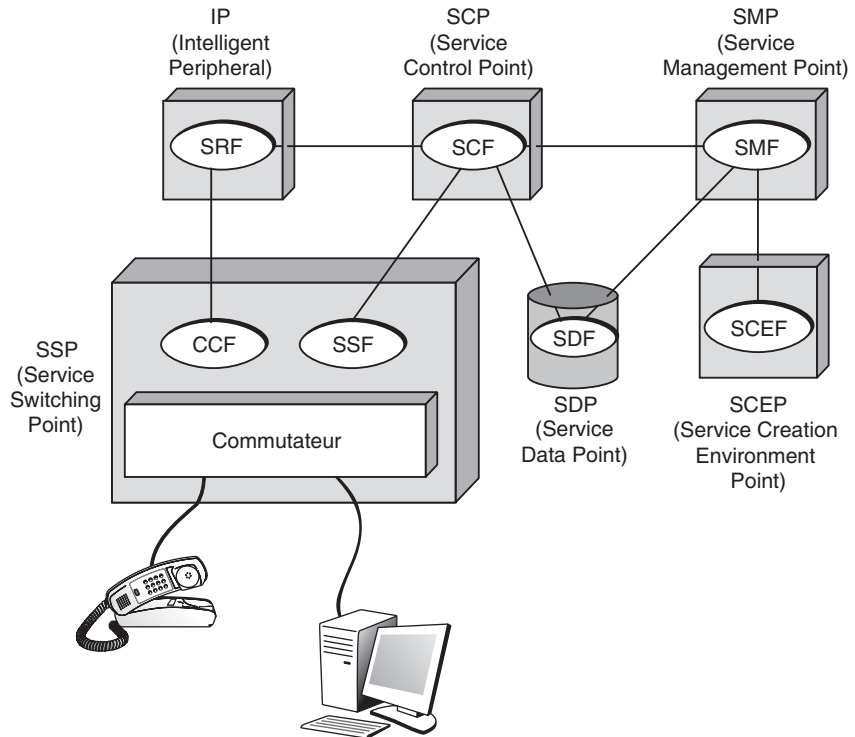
IP
(Intelligent
Peripheral)

SCP
(Service
Control Point)

SMP
(Service
Management Point)

SRF

SCF

SMF

SSP
(Service
Switching
Point)

CCF

SSF

SDF

SCEF

Commutateur

SDP
(Service
Data Point)

SCEP
(Service Creation
Environment
Point)